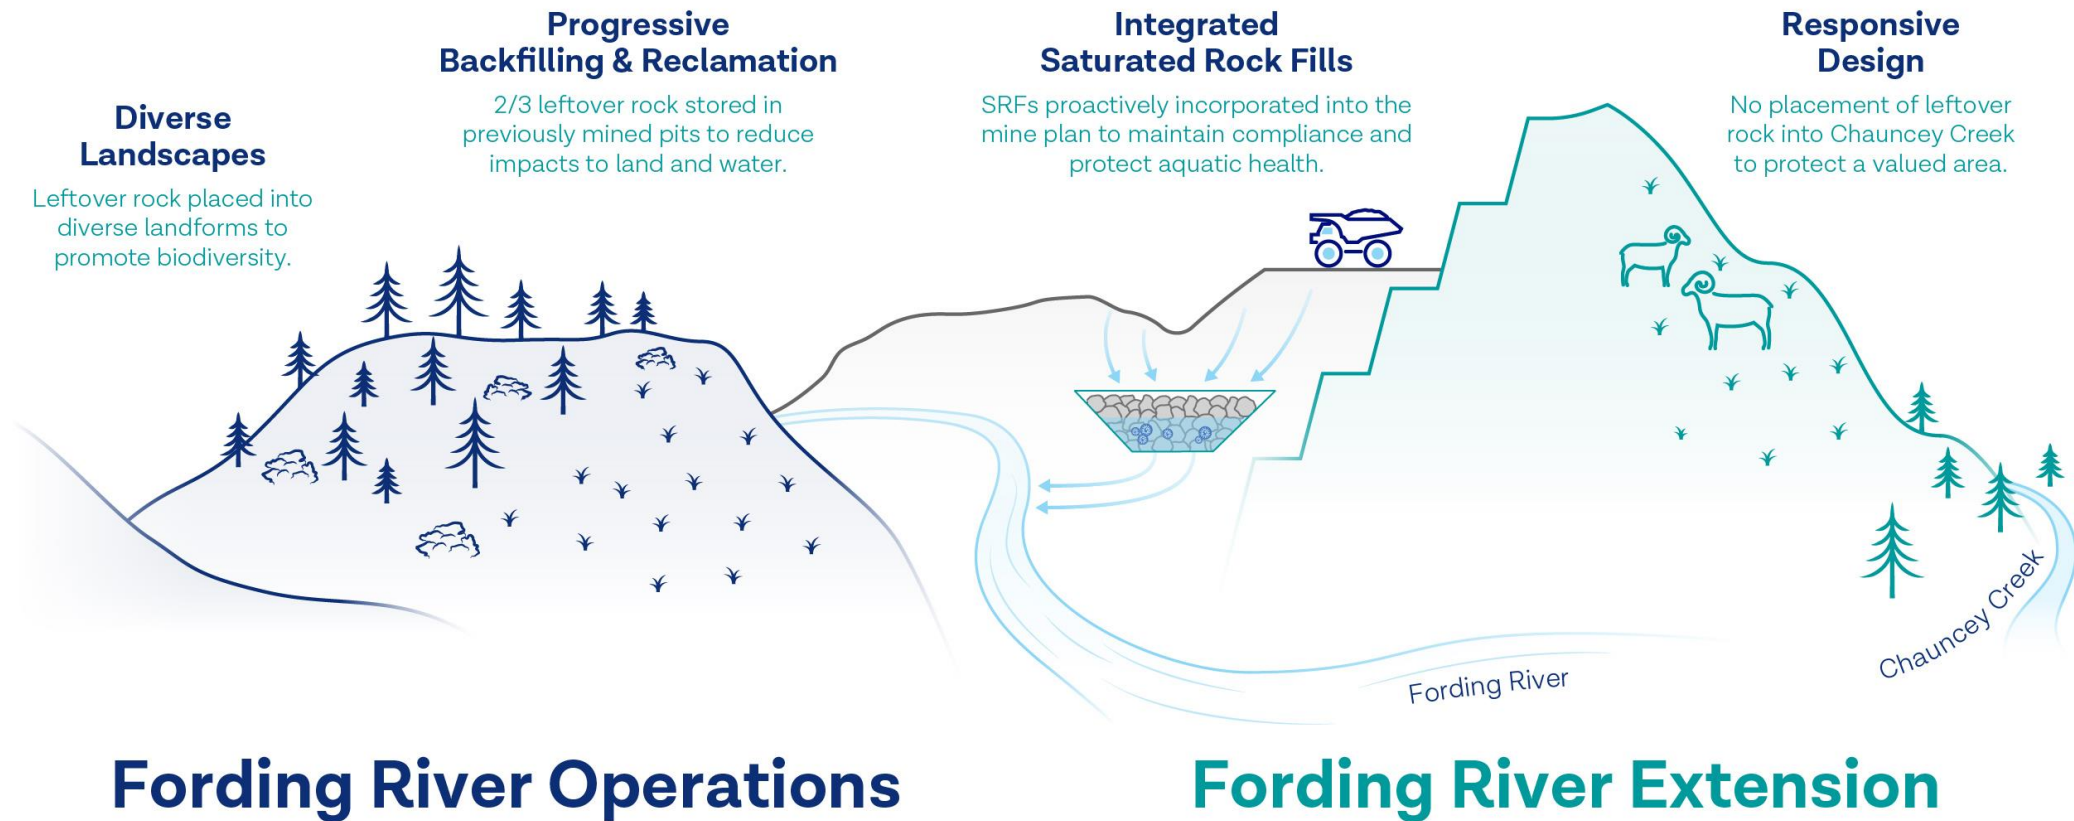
Diverse Landscapes

Leftover rock placed into diverse landforms to promote biodiversity.

Progressive Backfilling & Reclamation

2/3 leftover rock stored in previously mined pits to reduce impacts to land and water.

Integrated Saturated Rock Fills

SRFs proactively incorporated into the mine plan to maintain compliance and protect aquatic health.

Responsive Design

No placement of leftover rock into Chauncey Creek to protect a valued area.

Fording River

Chauncey Creek

Fording River Operations

Fording River Extension